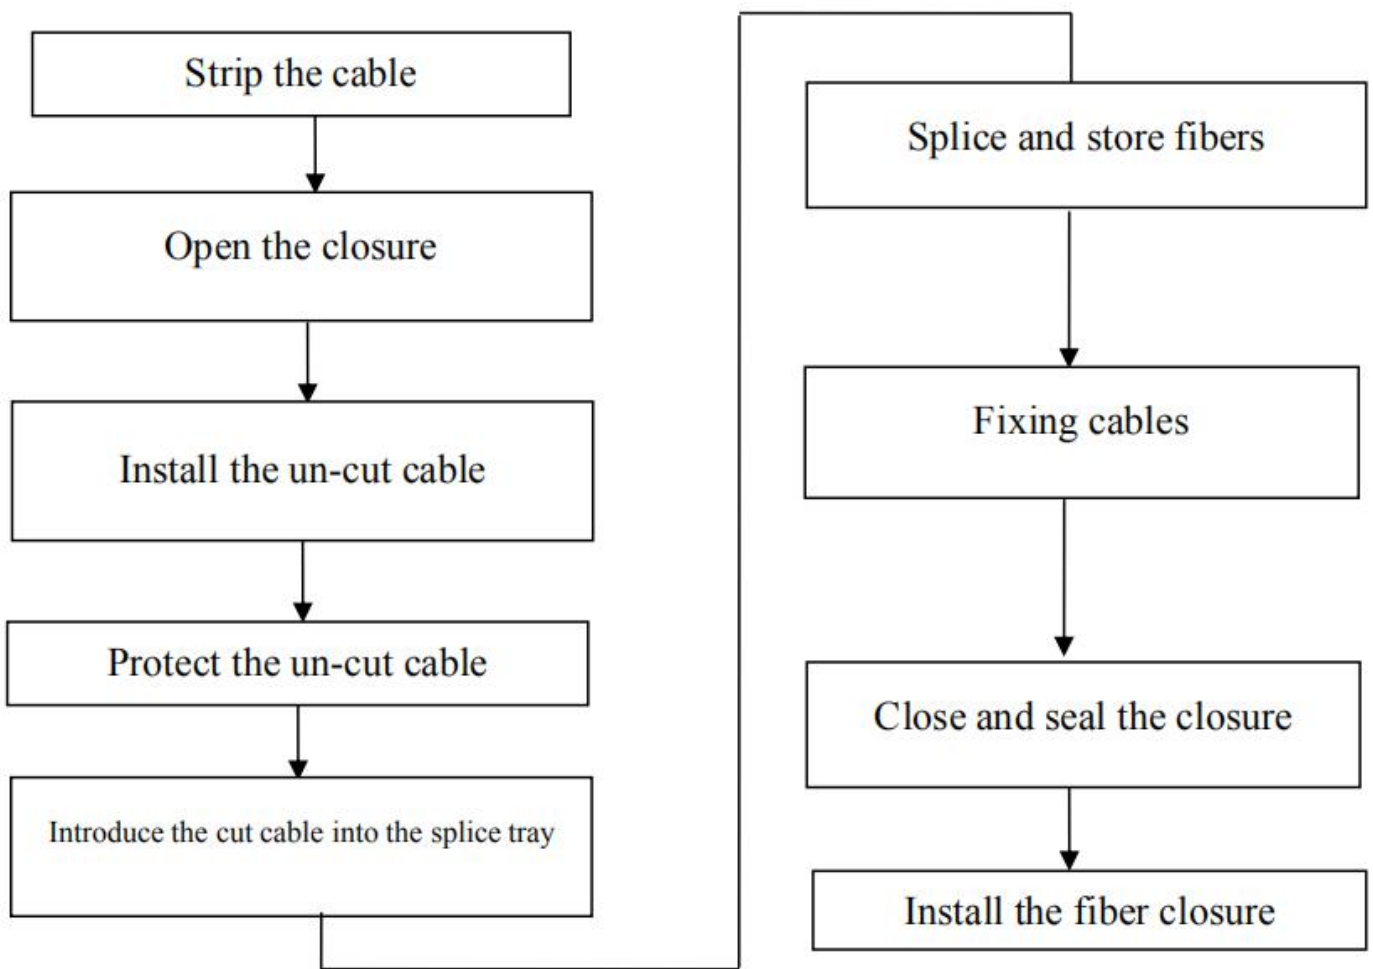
Strip the cable

Open the closure

Install the un-cut cable

Protect the un-cut cable

Introduce the cut cable into the splice tray

Splice and store fibers

Fixing cables

Close and seal the closure

Install the fiber closure